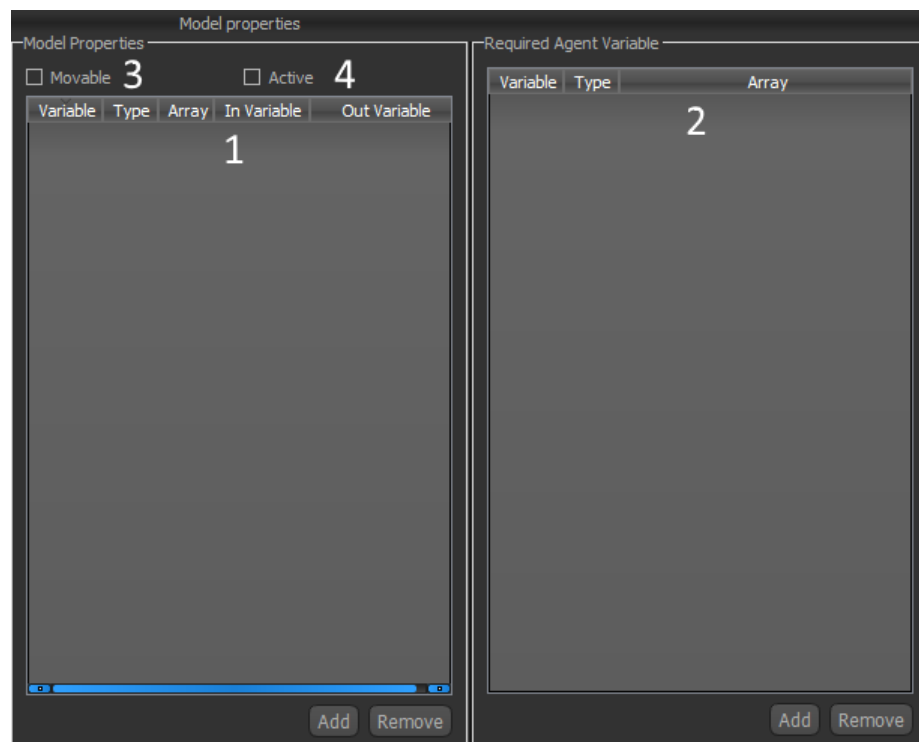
Model properties

Model Properties

☐ Movable 3

☐ Active 4

| Variable | Type | Array | In Variable | Out Variable |
|---|---|---|---|---|

1

Add Remove

Required Agent Variable

| Variable | Type | Array |
|---|---|---|

2

Add Remove